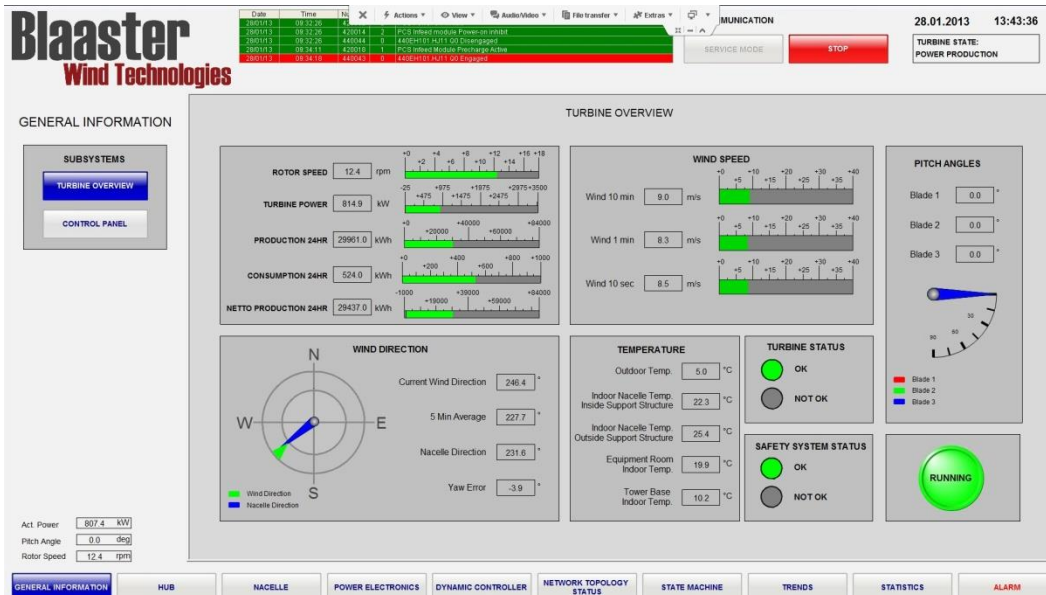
Blaaster
Wind Technologies

| Date | Time | Nr | | |
|---|---|---|---|---|
| 28/01/13 | 09:32:26 | 4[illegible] | | |
| 28/01/13 | 09:32:26 | 420014 | 2 | PCS Infeed module Power-on inhibit |
| 28/01/13 | 09:32:26 | 440044 | 0 | 440EH101.HJ11 Q0 Disengaged |
| 28/01/13 | 09:34:11 | 420016 | 1 | PCS Infeed Module Precharge Active |
| 28/01/13 | 09:34:18 | 440043 | 0 | 440EH101.HJ11 Q0 Engaged |

Actions View Audio/Video File transfer Extras

MUNICATION

SERVICE MODE
STOP

28.01.2013 13:43:36
TURBINE STATE:
POWER PRODUCTION

GENERAL INFORMATION

SUBSYSTEMS
TURBINE OVERVIEW
CONTROL PANEL

TURBINE OVERVIEW

ROTOR SPEED 12.4 rpm
+0 +2 +4 +6 +8 +10 +12 +14 +16 +18
TURBINE POWER 814.9 kW
-25 +475 +975 +1475 +1875 +2475 +2975 +3500
PRODUCTION 24HR 29961.0 kWh
+0 +20000 +40000 +60000 +84000
CONSUMPTION 24HR 524.0 kWh
+0 +200 +400 +600 +800 +1000
NETTO PRODUCTION 24HR 29437.0 kWh
-1000 +19000 +39000 +59000 +84000

WIND SPEED
Wind 10 min 9.0 m/s
Wind 1 min 8.3 m/s
Wind 10 sec 8.5 m/s
+0 +5 +10 +15 +20 +25 +30 +35 +40

PITCH ANGLES
Blade 1 0.0 °
Blade 2 0.0 °
Blade 3 0.0 °
30 60 90
Blade 1
Blade 2
Blade 3

WIND DIRECTION
N
W
E
S
Current Wind Direction 246.4 °
5 Min Average 227.7 °
Nacelle Direction 231.6 °
Yaw Error -3.9 °
Wind Direction
Nacelle Direction

TEMPERATURE
Outdoor Temp. 5.0 °C
Indoor Nacelle Temp. Inside Support Structure 22.3 °C
Indoor Nacelle Temp. Outside Support Structure 25.4 °C
Equipment Room Indoor Temp. 19.9 °C
Tower Base Indoor Temp. 10.2 °C

TURBINE STATUS
OK
NOT OK

SAFETY SYSTEM STATUS
OK
NOT OK

RUNNING

Act. Power 807.4 kW
Pitch Angle 0.0 deg
Rotor Speed 12.4 rpm

GENERAL INFORMATION | HUB | NACELLE | POWER ELECTRONICS | DYNAMIC CONTROLLER | NETWORK TOPOLOGY STATUS | STATE MACHINE | TRENDS | STATISTICS | ALARM